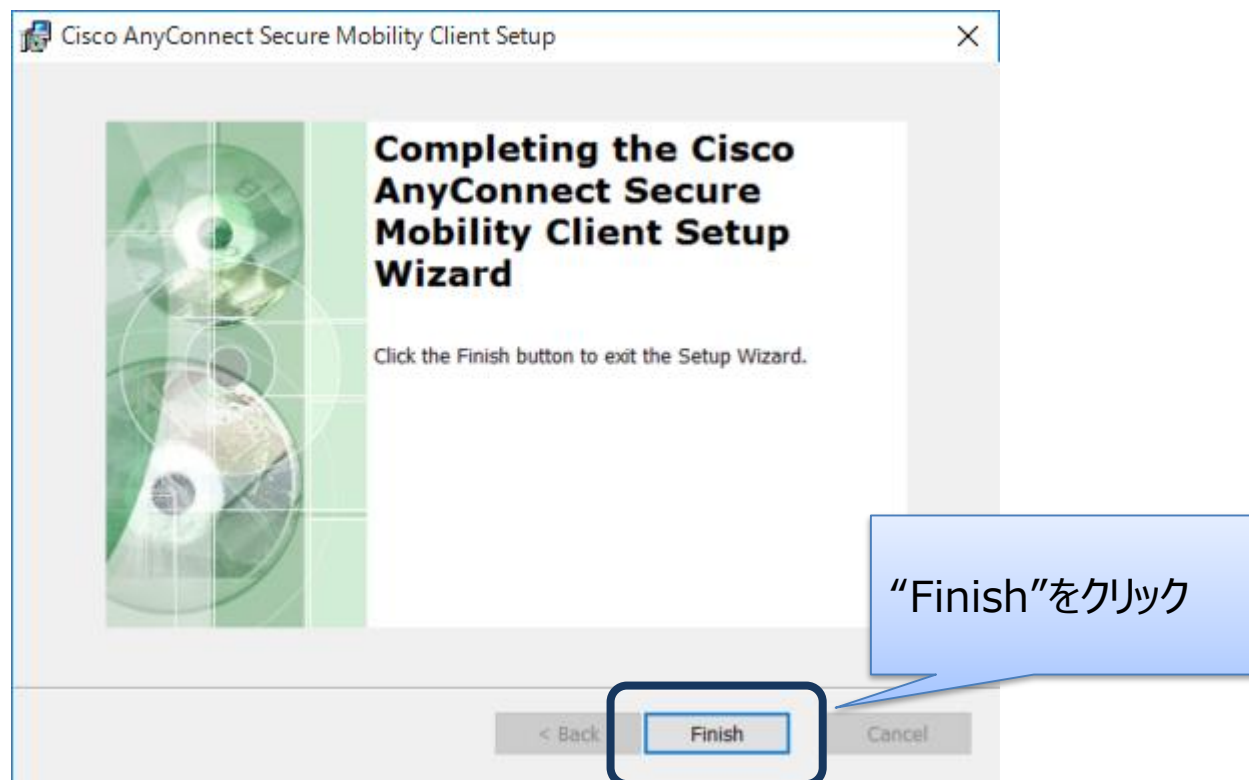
Cisco AnyConnect Secure Mobility Client Setup

×

Completing the Cisco AnyConnect Secure Mobility Client Setup Wizard

Click the Finish button to exit the Setup Wizard.

“Finish”をクリック

< Back

Finish

Cancel